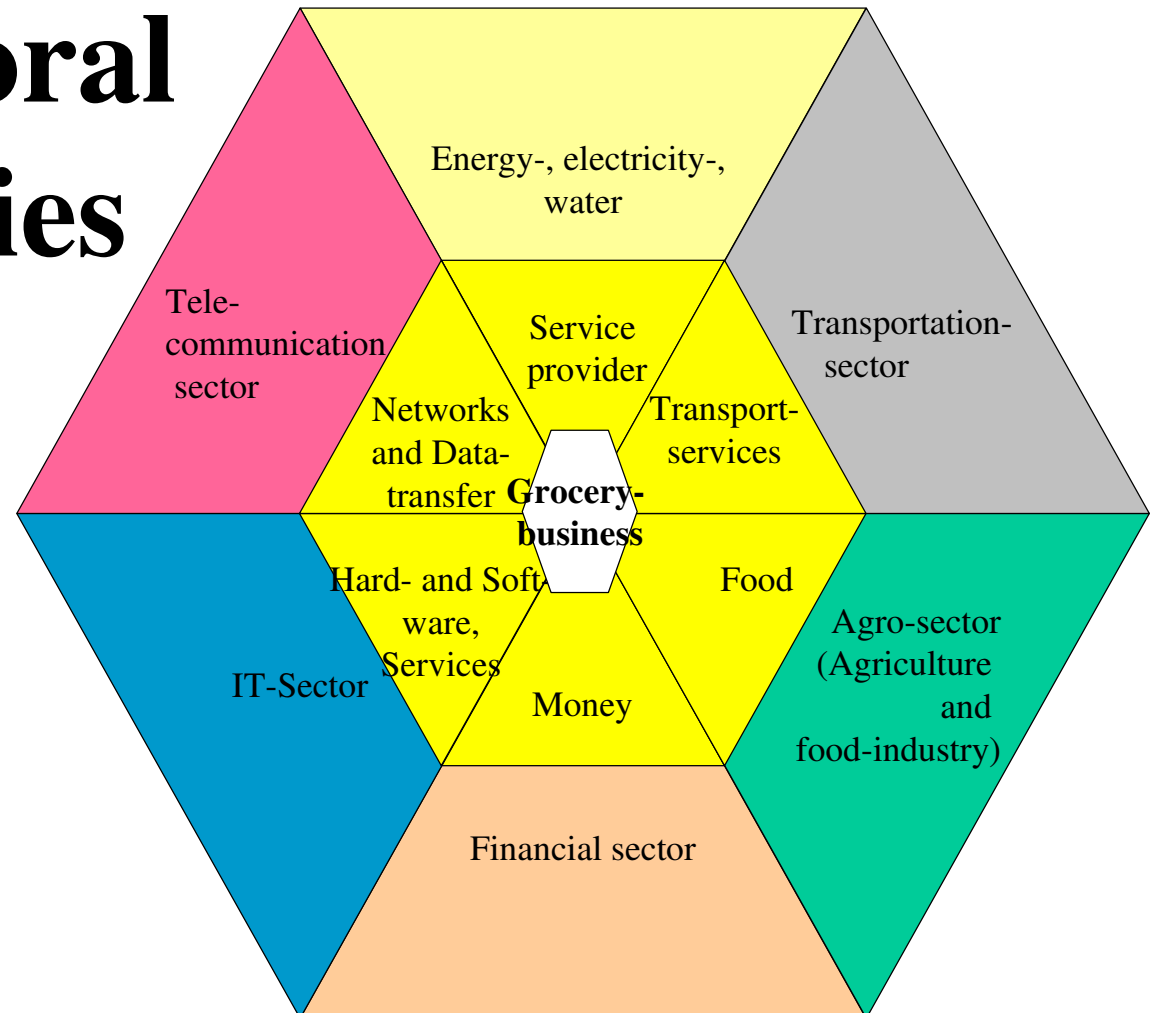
oral
ies

Energy-, electricity-, water

Tele-communication sector

Transportation-sector

Service provider

Networks and Data-transfer

Transport-services

Grocery-business

Hard- and Software, Services

Food

IT-Sector

Money

Agro-sector (Agriculture and food-industry)

Financial sector